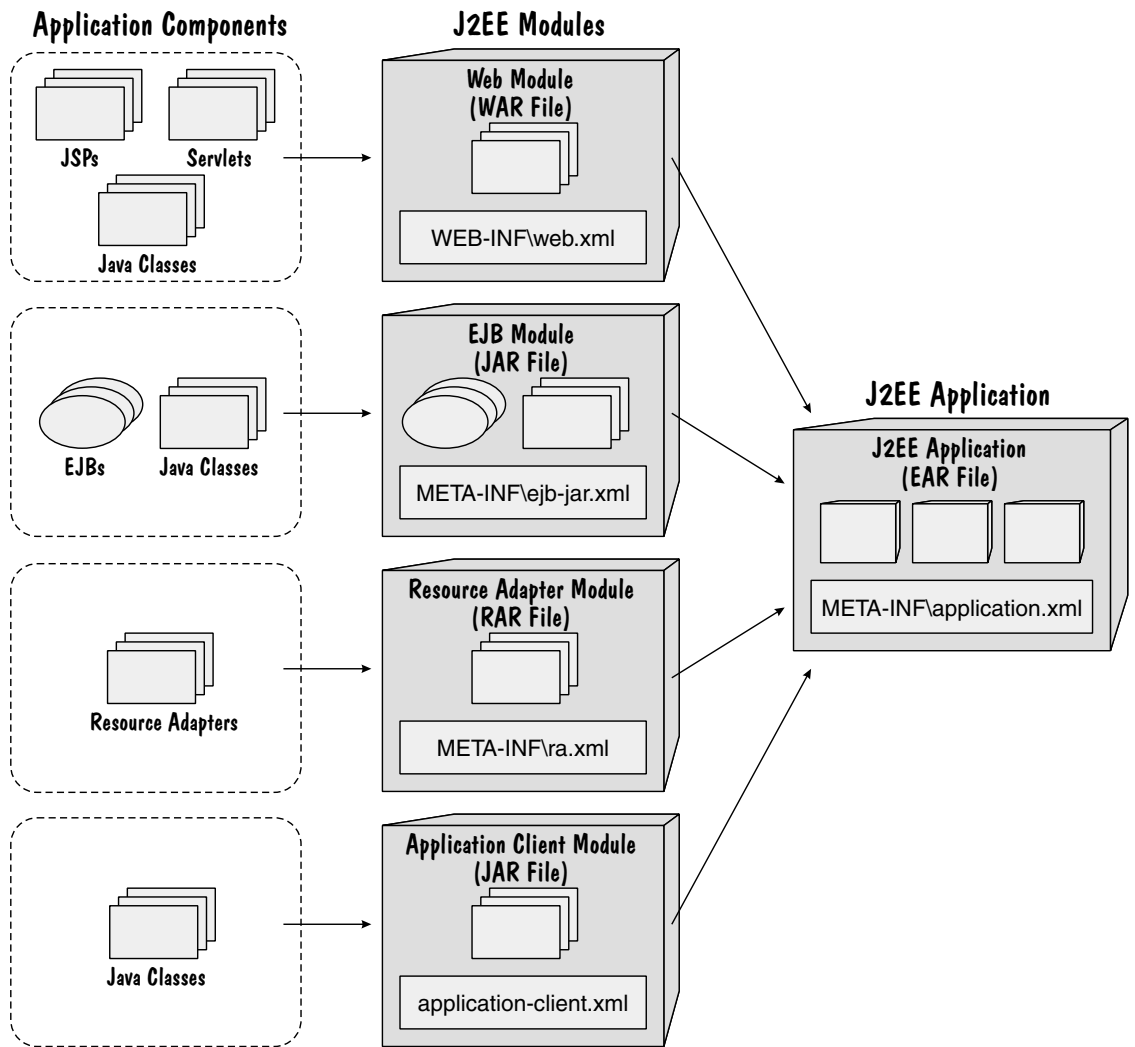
Application Components

J2EE Modules

JSPs

Servlets

Java Classes

Web Module (WAR File)

WEB-INF\web.xml

EJBs

Java Classes

EJB Module (JAR File)

META-INF\ejb-jar.xml

J2EE Application

J2EE Application (EAR File)

META-INF\application.xml

Resource Adapters

Resource Adapter Module (RAR File)

META-INF\ra.xml

Java Classes

Application Client Module (JAR File)

application-client.xml